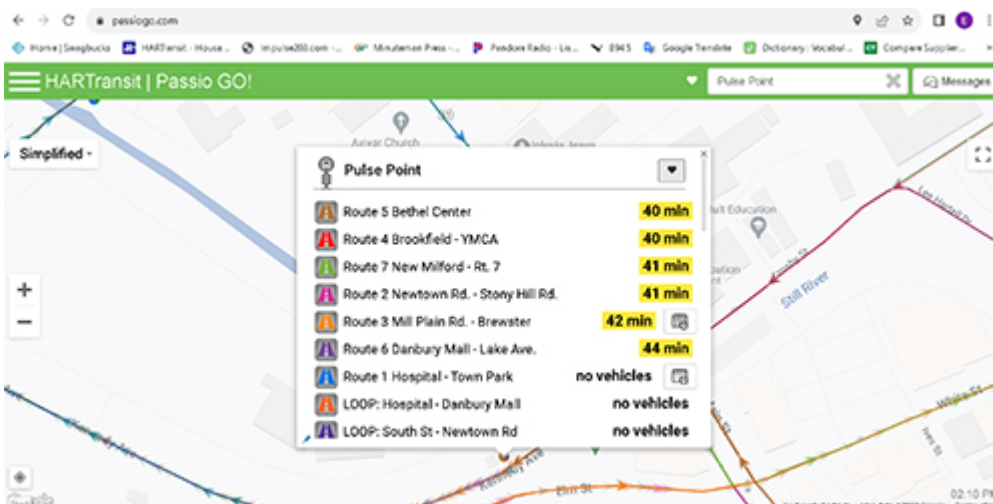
passiogo.com

Home | Seagbucks HARTransit - House... impulse200.com -... Minuteman Press -... Freedom Radio - Lis... 8945 Google Translate Dictionary : Vocabul... Compare Supplier...

HARTransit | Passio GO!

Pulse Point

Messages

Simplified

+

−

Arivar Church

Still River

Pulse Point

| | |
|---|---|
| Route 5 Bethel Center | 40 min |
| Route 4 Brookfield - YMCA | 40 min |
| Route 7 New Milford - Rt. 7 | 41 min |
| Route 2 Newtown Rd. - Stony Hill Rd. | 41 min |
| Route 3 Mill Plain Rd. - Brewster | 42 min |
| Route 6 Danbury Mall - Lake Ave. | 44 min |
| Route 1 Hospital - Town Park | no vehicles |
| LOOP: Hospital - Danbury Mall | no vehicles |
| LOOP: South St - Newtown Rd | no vehicles |

Elm St

Kennedy Ave

02:10 PM